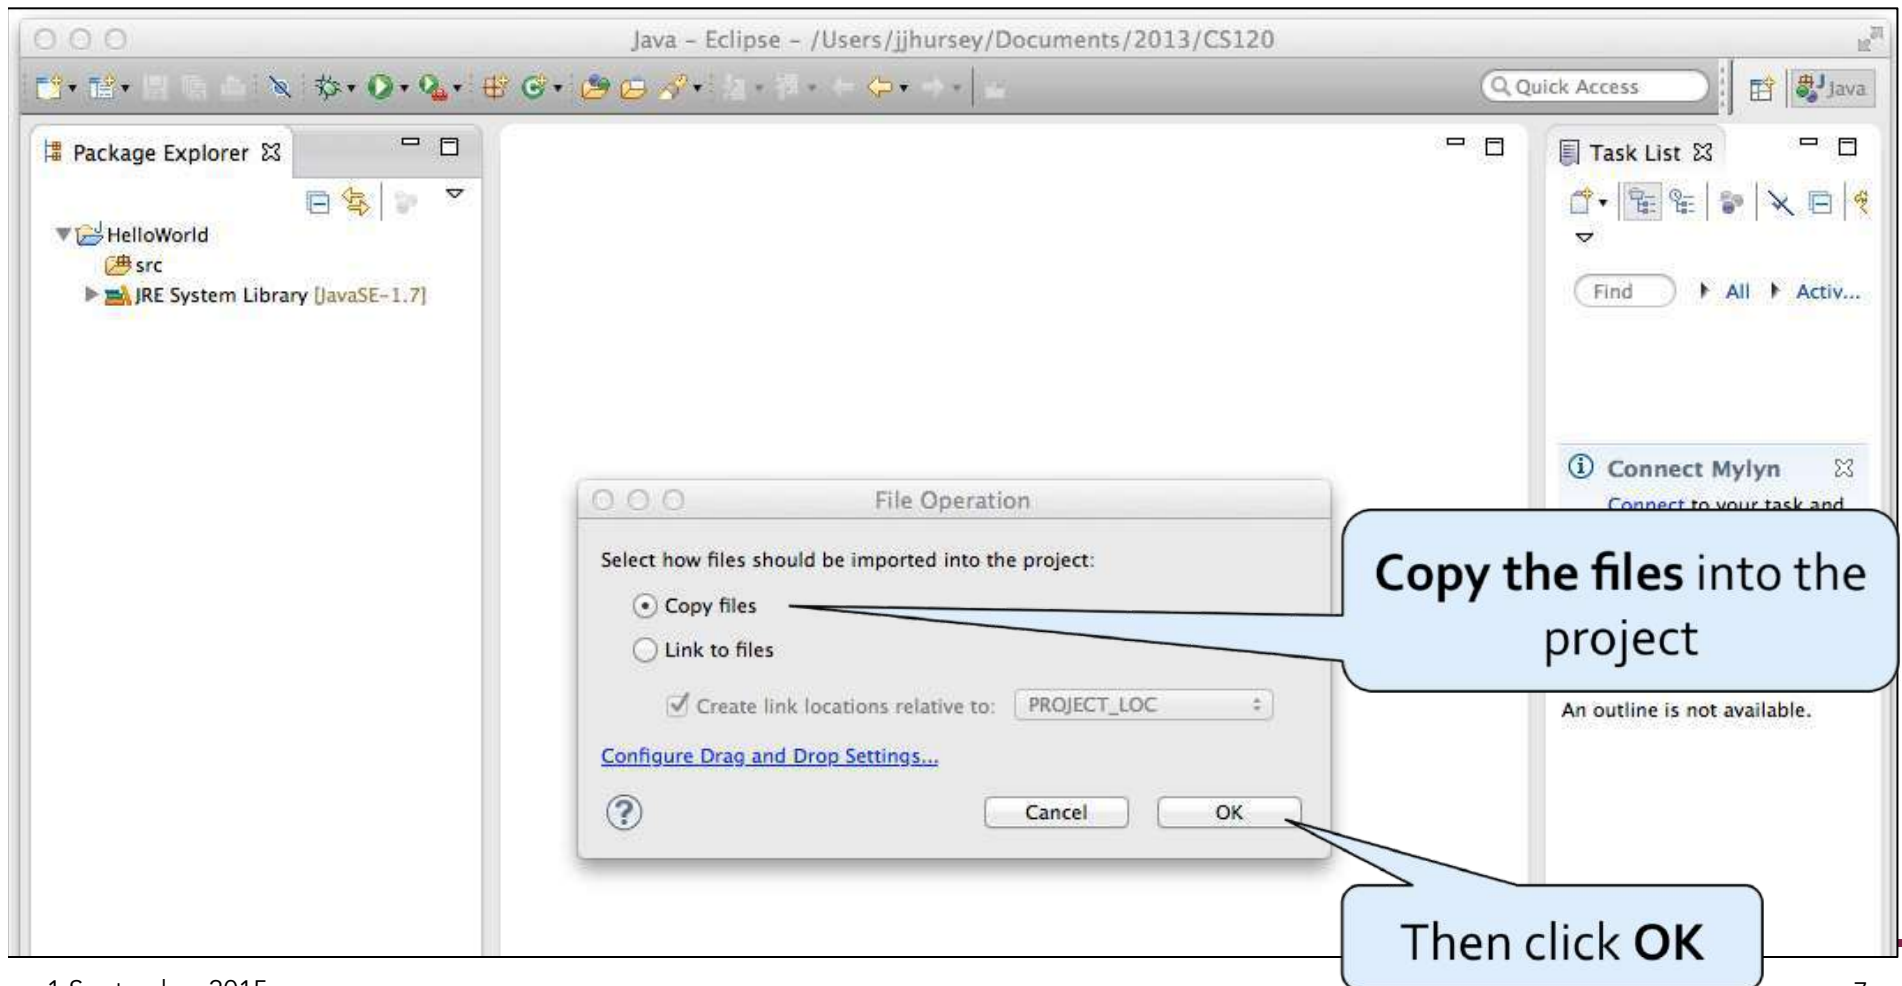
Java - Eclipse - /Users/jjhursey/Documents/2013/CS120

Quick Access

Java

Package Explorer

HelloWorld

src

JRE System Library [JavaSE-1.7]

Task List

Find

All

Activ...

Connect Mylyn

Connect to your task and

File Operation

Select how files should be imported into the project:

Copy files

Link to files

Create link locations relative to: PROJECT_LOC

Configure Drag and Drop Settings...

Cancel

OK

Copy the files into the project

An outline is not available.

Then click OK

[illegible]

7